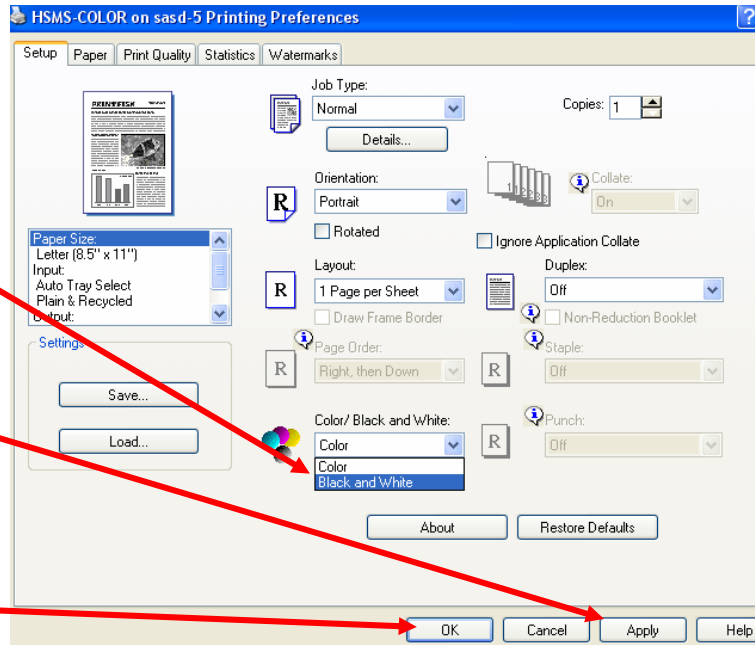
HSMS-COLOR on sasd-5 Printing Preferences

Setup | Paper | Print Quality | Statistics | Watermarks

PRINTFRESH

Job Type:
Normal
Details...

Copies: 1

Orientation:
Portrait
Rotated

Collate:
On

Ignore Application Collate

Paper Size:
Letter (8.5" x 11")
Input:
Auto Tray Select
Plain & Recycled
Output:

Settings
Save...
Load...

Layout:
1 Page per Sheet
Draw Frame Border

Duplex:
Off
Non-Reduction Booklet

Page Order:
Right, then Down

Staple:
Off

Color/ Black and White:
Color
Color
Black and White

Punch:
Off

About
Restore Defaults

OK
Cancel
Apply
Help